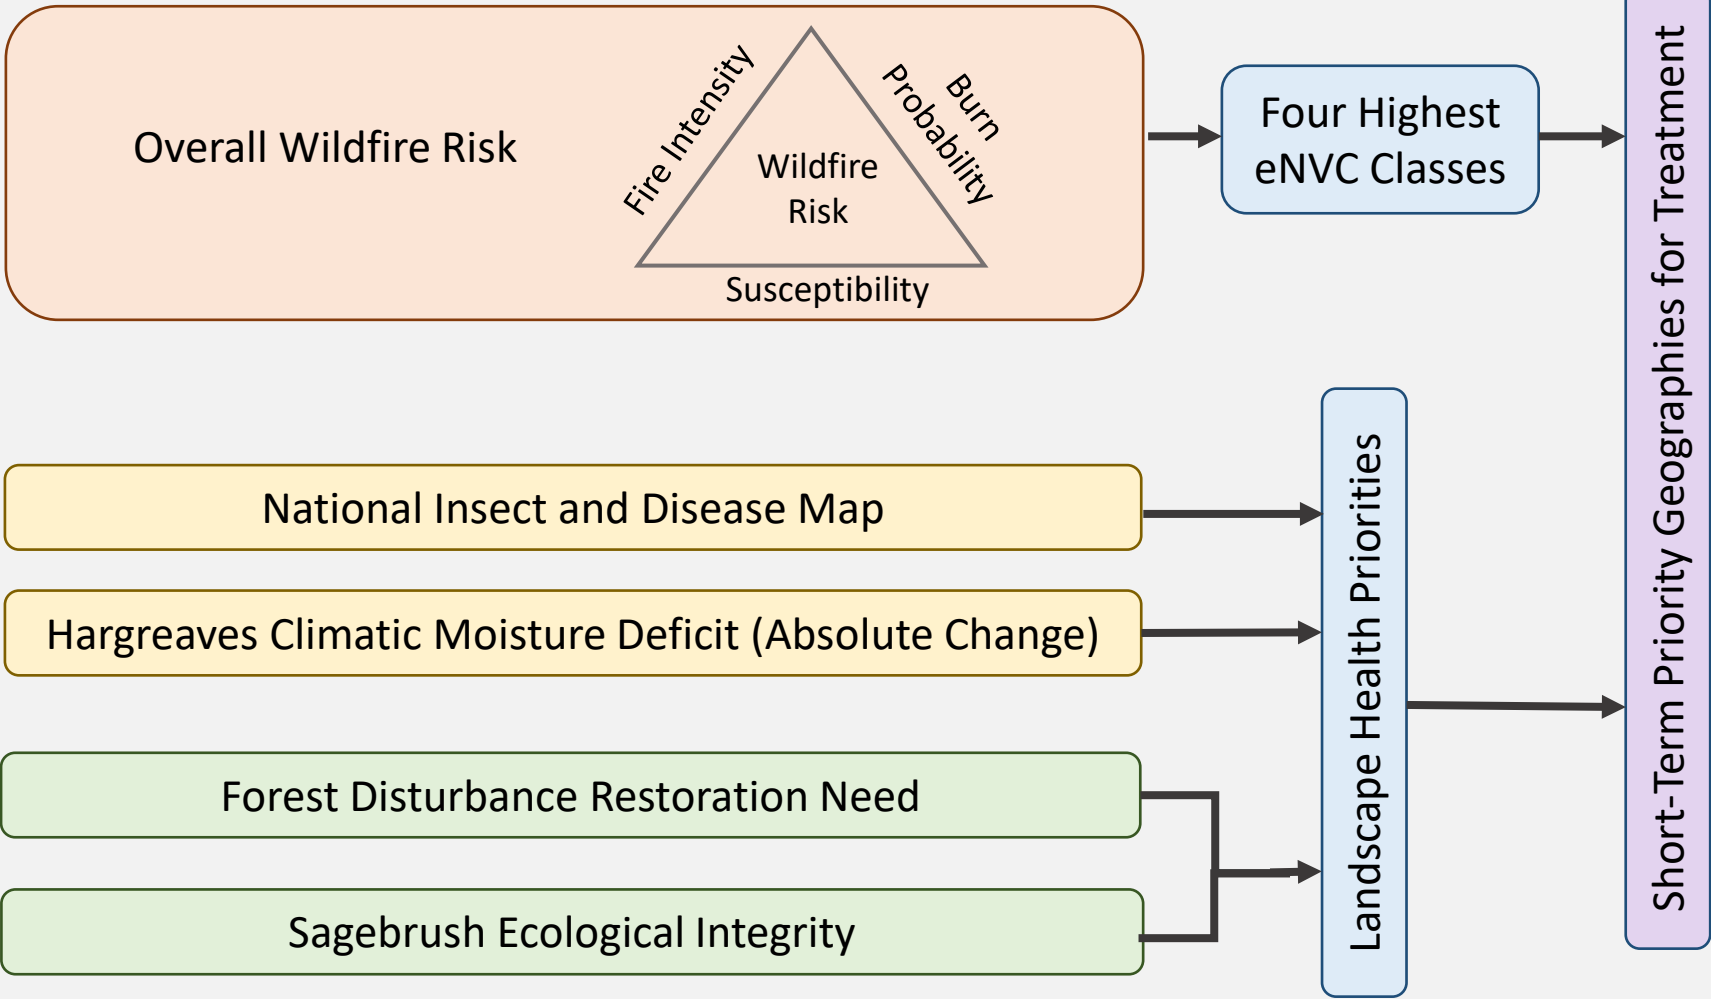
Overall Wildfire Risk

Fire Intensity

Burn Probability

Wildfire Risk

Susceptibility

Four Highest eNVC Classes

Short-Term Priority Geographies for Treatment

National Insect and Disease Map

Hargreaves Climatic Moisture Deficit (Absolute Change)

Forest Disturbance Restoration Need

Sagebrush Ecological Integrity

Landscape Health Priorities